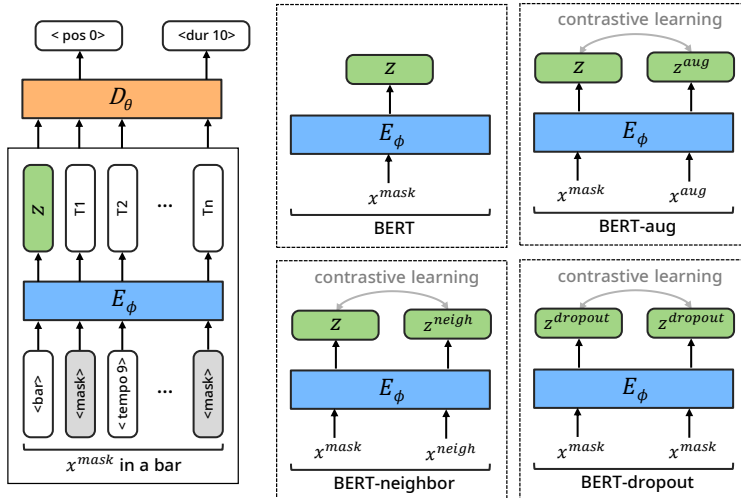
< pos 0>

<dur 10>

$D_\theta$

$z$

T1

T2

...

Tn

$E_\phi$

<bar>

<mask>

< tempo 9>

...

<mask>

$x^{mask}$ in a bar

$z$

$E_\phi$

$x^{mask}$

BERT

contrastive learning

$z$

$z^{aug}$

$E_\phi$

$x^{mask}$

$x^{aug}$

BERT-aug

contrastive learning

$z$

$z^{neigh}$

$E_\phi$

$x^{mask}$

$x^{neigh}$

BERT-neighbor

contrastive learning

$z^{dropout}$

$z^{dropout}$

$E_\phi$

$x^{mask}$

$x^{mask}$

BERT-dropout